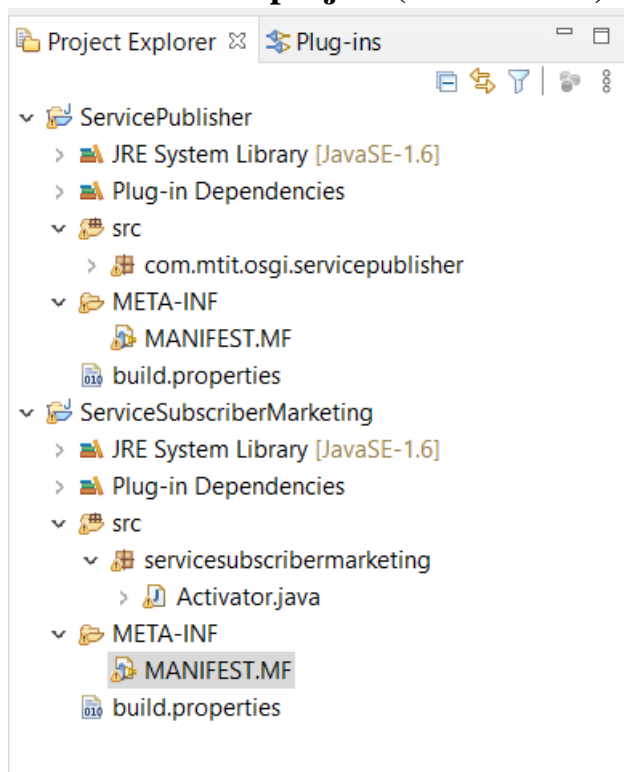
Project Explorer ☒ Plug-ins

ServicePublisher
JRE System Library [JavaSE-1.6]
Plug-in Dependencies
src
com.mtit.osgi.servicepublisher
META-INF
MANIFEST.MF
build.properties
ServiceSubscriberMarketing
JRE System Library [JavaSE-1.6]
Plug-in Dependencies
src
servicesubscribermarketing
Activator.java
META-INF
MANIFEST.MF
build.properties